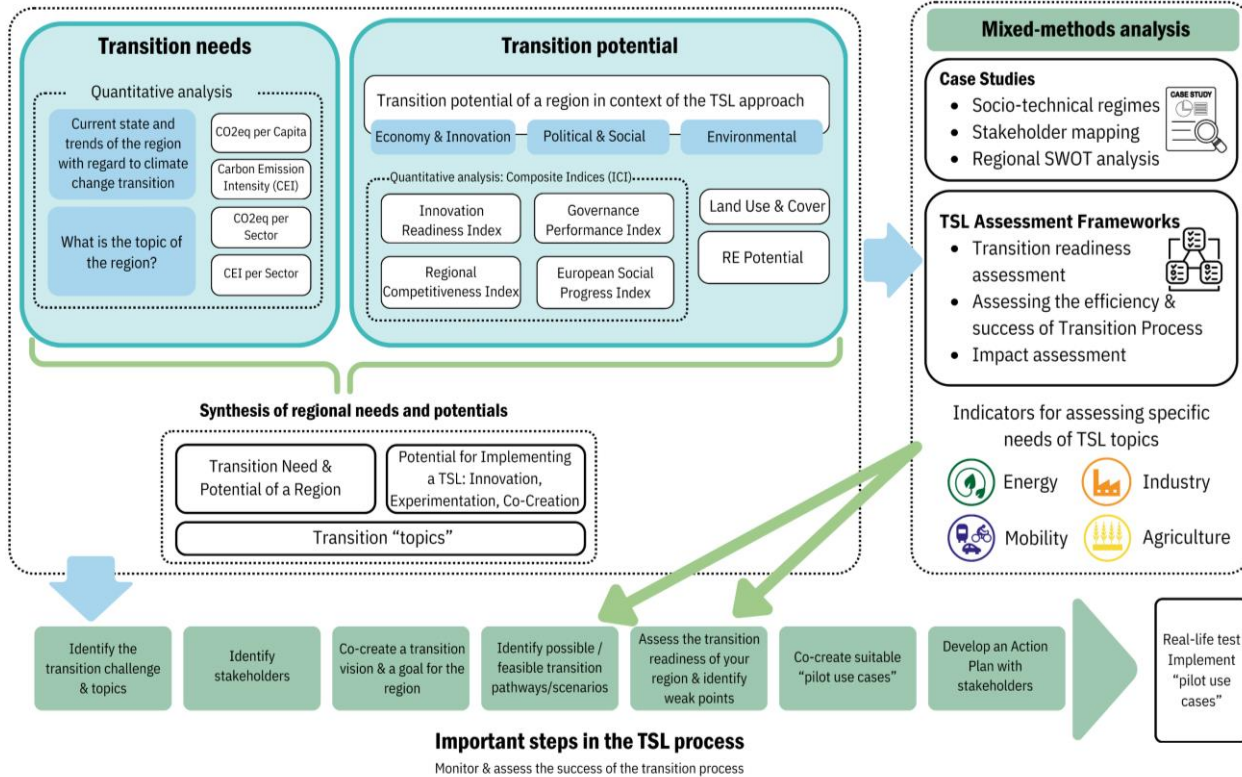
Transition needs

Quantitative analysis

Current state and trends of the region with regard to climate change transition

What is the topic of the region?

CO2eq per Capita

Carbon Emission Intensity (CEI)

CO2eq per Sector

CEI per Sector

Transition potential

Transition potential of a region in context of the TSL approach

Economy & Innovation

Political & Social

Environmental

Quantitative analysis: Composite Indices (ICI)

Innovation Readiness Index

Governance Performance Index

Regional Competitiveness Index

European Social Progress Index

Land Use & Cover

RE Potential

Synthesis of regional needs and potentials

Transition Need & Potential of a Region

Potential for Implementing a TSL: Innovation, Experimentation, Co-Creation

Transition "topics"

Mixed-methods analysis

Case Studies

CASE STUDY

• Socio-technical regimes
• Stakeholder mapping
• Regional SWOT analysis

TSL Assessment Frameworks

• Transition readiness assessment
• Assessing the efficiency & success of Transition Process
• Impact assessment

Indicators for assessing specific needs of TSL topics

Energy

Industry

Mobility

Agriculture

Identify the transition challenge & topics

Identify stakeholders

Co-create a transition vision & a goal for the region

Identify possible / feasible transition pathways/scenarios

Assess the transition readiness of your region & identify weak points

Co-create suitable "pilot use cases"

Develop an Action Plan with stakeholders

Real-life test Implement "pilot use cases"

Important steps in the TSL process

Monitor & assess the success of the transition process